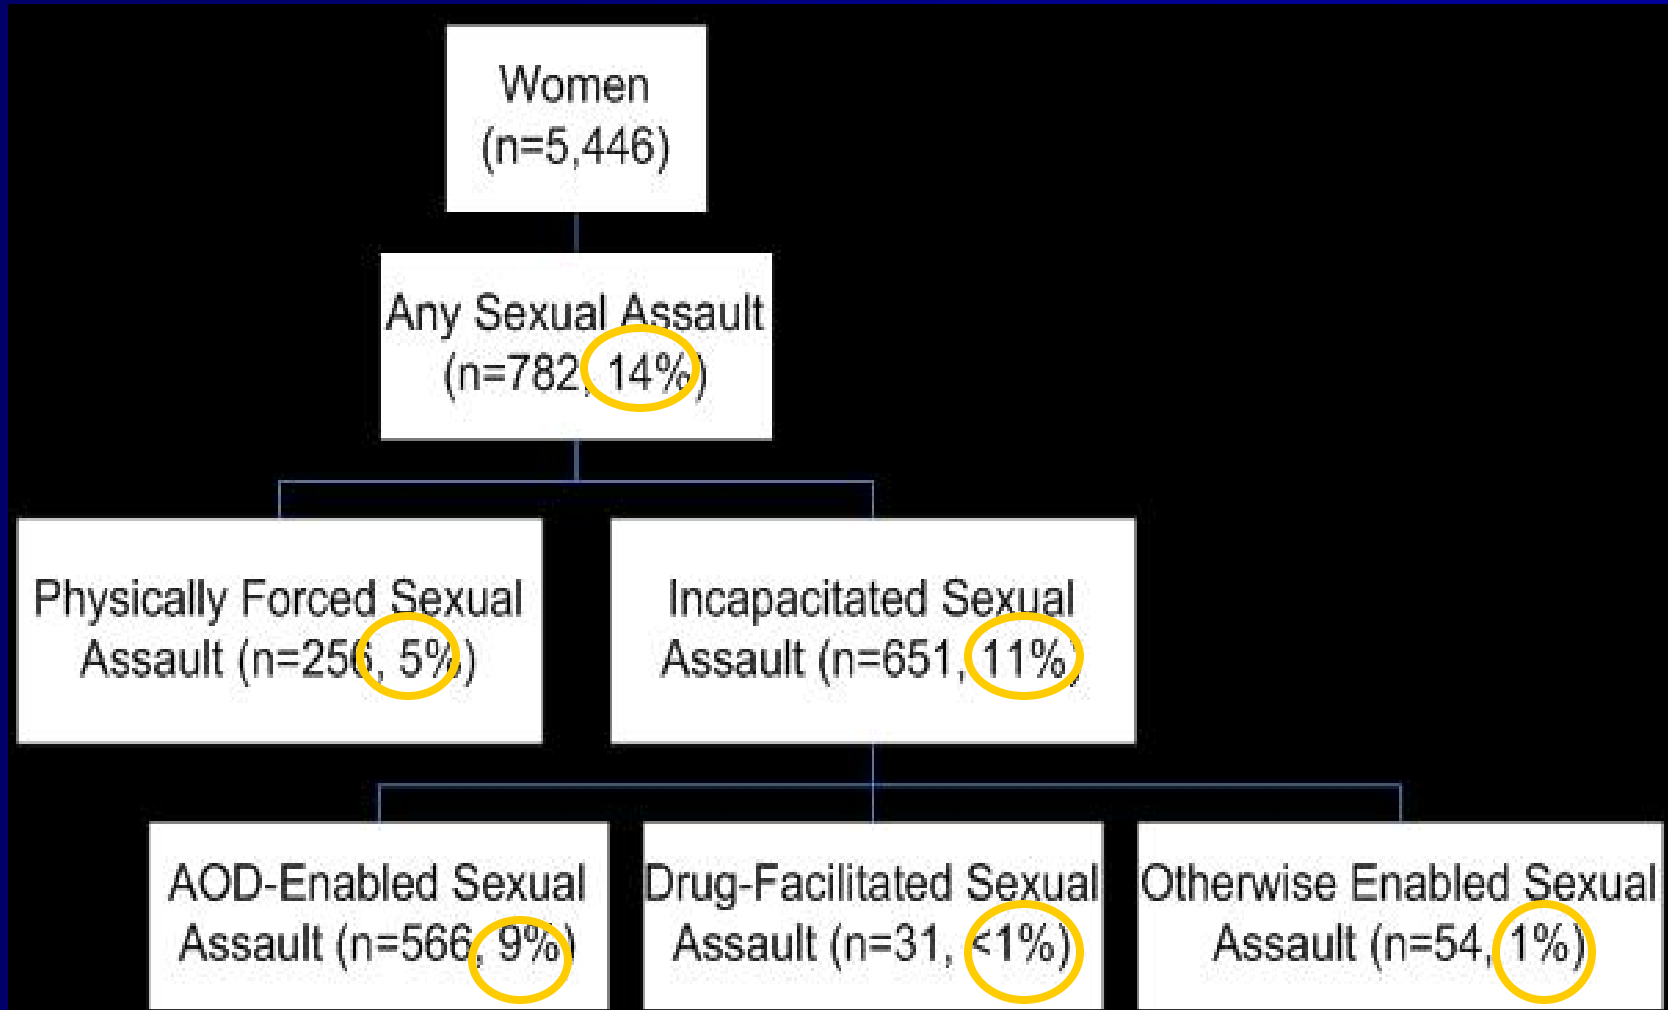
Women
(n=5,446)

Any Sexual Assault
(n=782, 14%)

Physically Forced Sexual Assault (n=256, 5%)

Incapacitated Sexual Assault (n=651, 11%)

AOD-Enabled Sexual Assault (n=566, 9%)

Drug-Facilitated Sexual Assault (n=31, <1%)

Otherwise Enabled Sexual Assault (n=54, 1%)